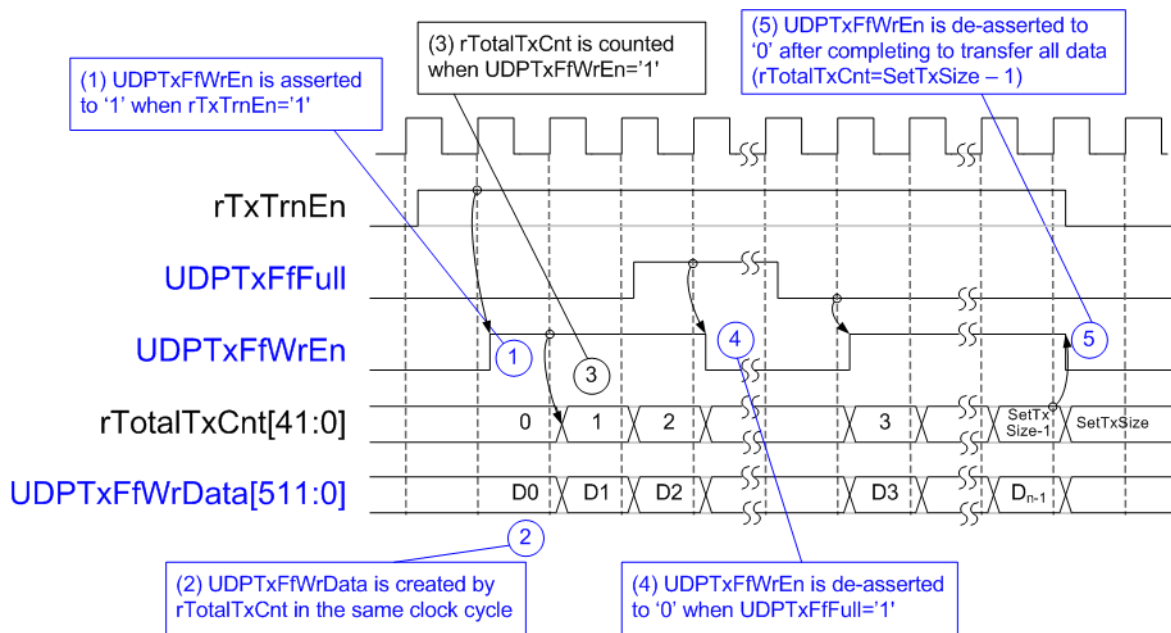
(1) UDPTxFfWrEn is asserted to '1' when rTxTrnEn='1'

(3) rTotalTxCnt is counted when UDPTxFfWrEn='1'

(5) UDPTxFfWrEn is de-asserted to '0' after completing to transfer all data (rTotalTxCnt=SetTxSize – 1)

rTxTrnEn

UDPTxFfFull

UDPTxFfWrEn

rTotalTxCnt[41:0]

UDPTxFfWrData[511:0]

1

3

4

5

0

1

2

3

SetTx Size-1

SetTxSize

D0

D1

D2

D3

$D_{n-1}$

2

(2) UDPTxFfWrData is created by rTotalTxCnt in the same clock cycle

(4) UDPTxFfWrEn is de-asserted to '0' when UDPTxFfFull='1'